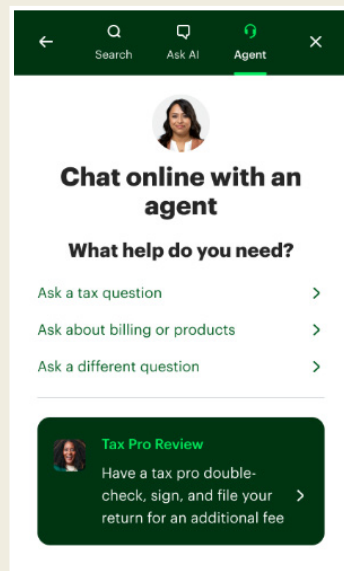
Search
Ask AI
Agent

Chat online with an agent

What help do you need?

Ask a tax question

Ask about billing or products

Ask a different question

Tax Pro Review
Have a tax pro double-check, sign, and file your return for an additional fee